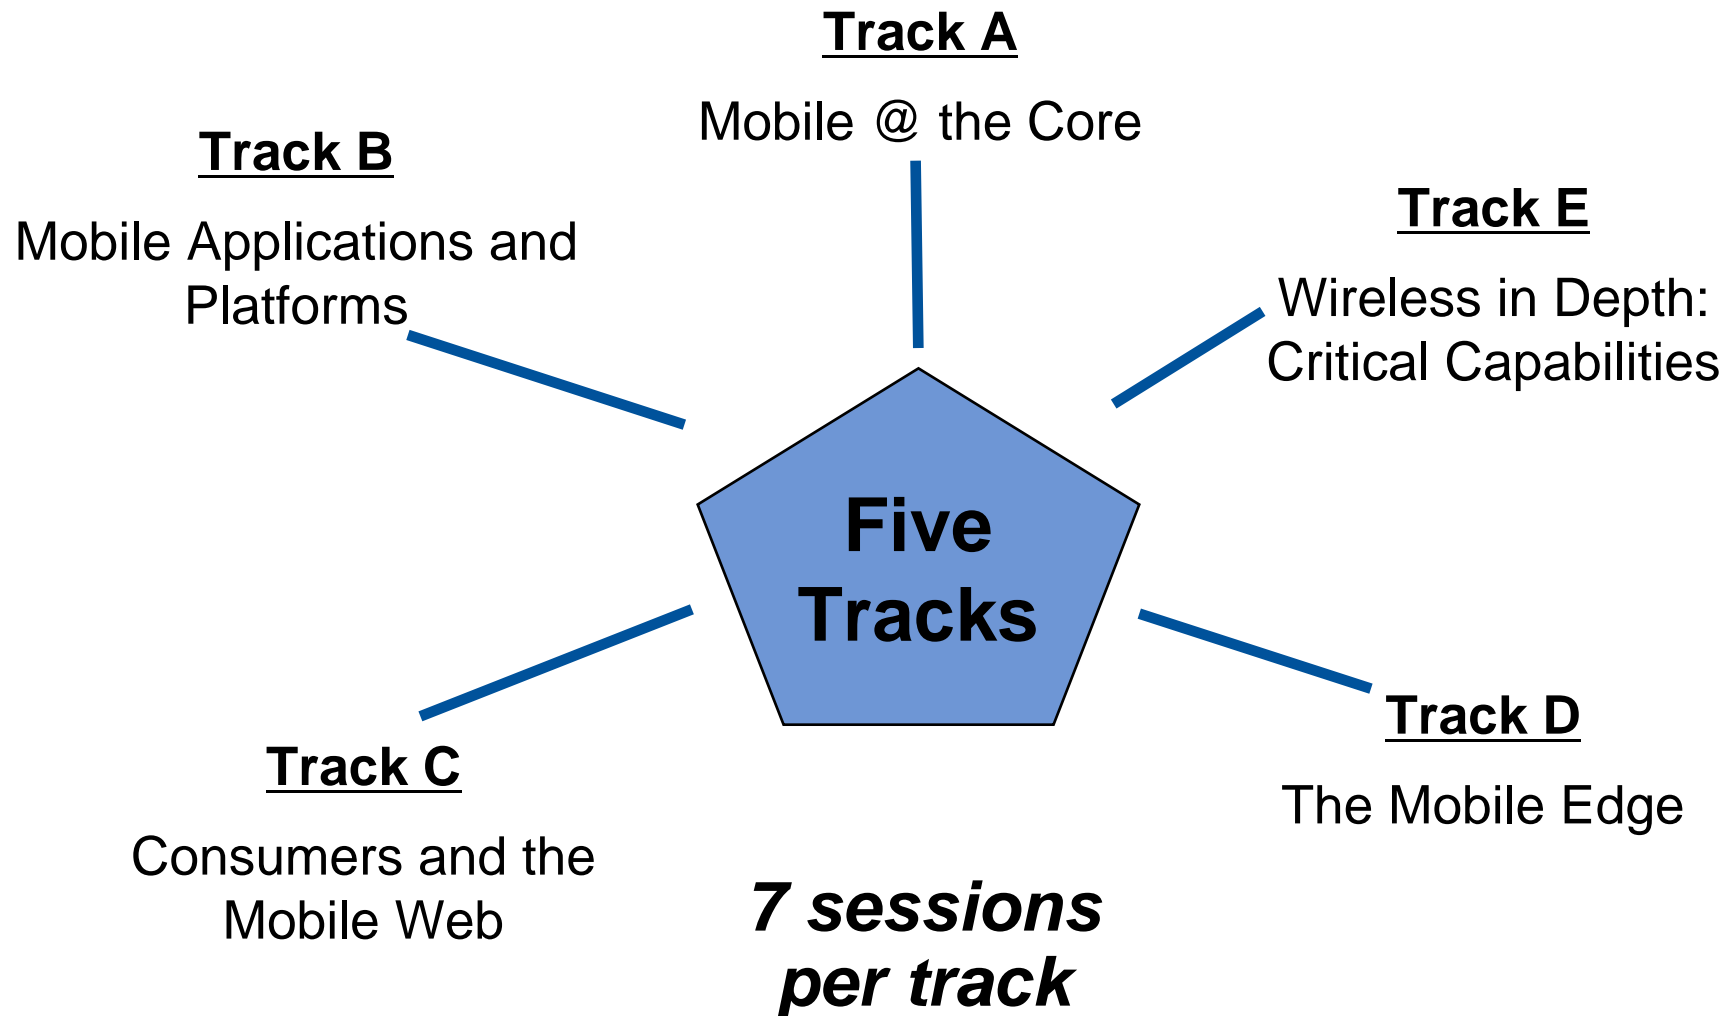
Track A

Mobile @ the Core

Track B

Mobile Applications and Platforms

Track E

Wireless in Depth: Critical Capabilities

Five Tracks

Track D

The Mobile Edge

Track C

Consumers and the Mobile Web

7 sessions per track